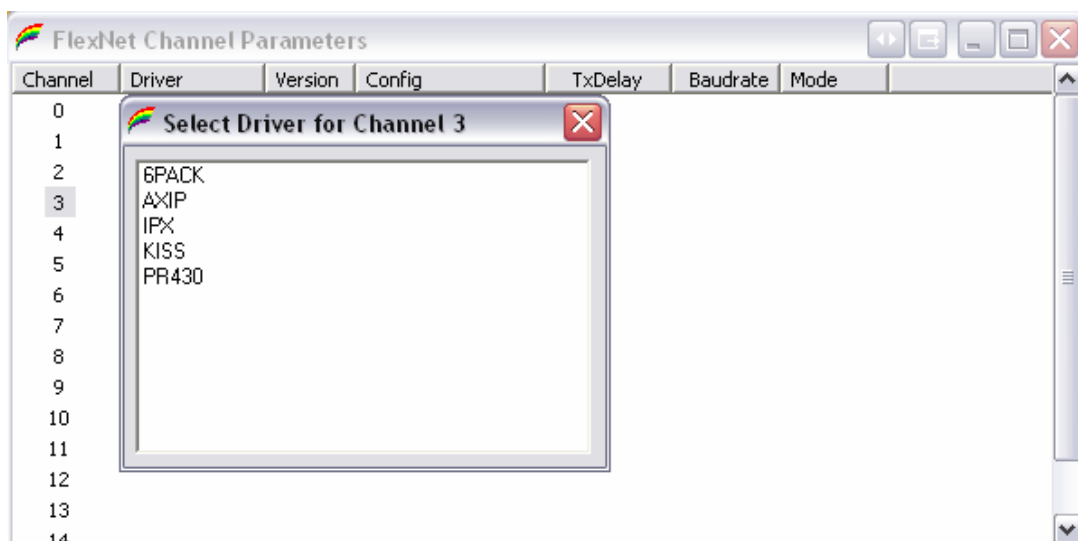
FlexNet Channel Parameters

| Channel | Driver | Version | Config | TxDelay | Baudrate | Mode |
|---|---|---|---|---|---|---|
| 0 | | | | | | |
| 1 | | | | | | |
| 2 | | | | | | |
| 3 | | | | | | |
| 4 | | | | | | |
| 5 | | | | | | |
| 6 | | | | | | |
| 7 | | | | | | |
| 8 | | | | | | |
| 9 | | | | | | |
| 10 | | | | | | |
| 11 | | | | | | |
| 12 | | | | | | |
| 13 | | | | | | |
| 14 | | | | | | |

Select Driver for Channel 3

6PACK
AXIP
IPX
KISS
PR430